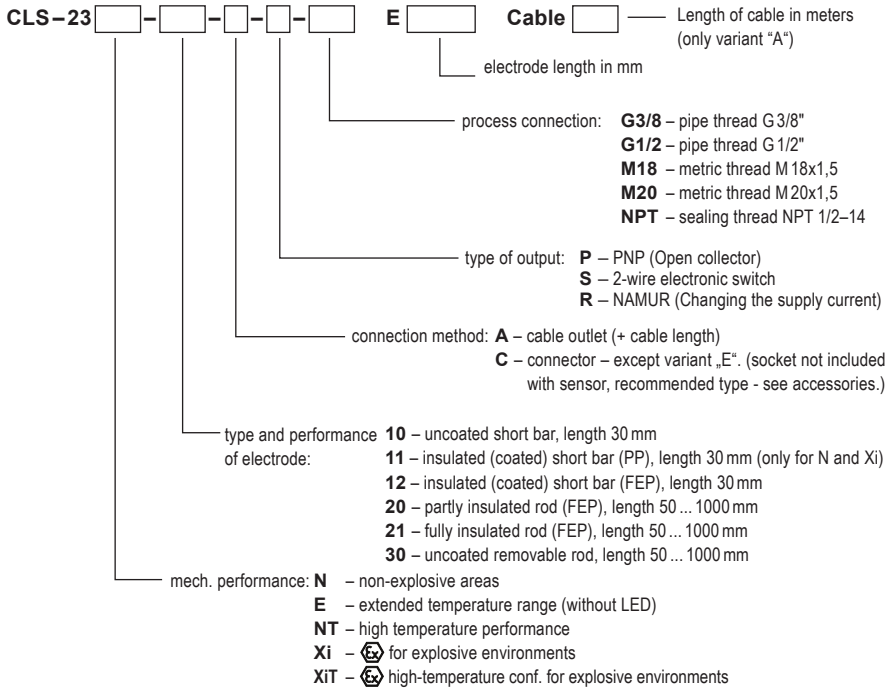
CLS – 23 [ ] – [ ] – [ ] – [ ] – [ ] E [ ] Cable [ ] Length of cable in meters (only variant "A")

electrode length in mm

process connection: **G3/8** – pipe thread G 3/8"
**G1/2** – pipe thread G 1/2"
**M18** – metric thread M 18x1,5
**M20** – metric thread M 20x1,5
**NPT** – sealing thread NPT 1/2–14

type of output: **P** – PNP (Open collector)
**S** – 2-wire electronic switch
**R** – NAMUR (Changing the supply current)

connection method: **A** – cable outlet (+ cable length)
**C** – connector – except variant „E". (socket not included with sensor, recommended type - see accessories.)

type and performance of electrode: **10** – uncoated short bar, length 30 mm
**11** – insulated (coated) short bar (PP), length 30 mm (only for N and Xi)
**12** – insulated (coated) short bar (FEP), length 30 mm
**20** – partly insulated rod (FEP), length 50 ... 1000 mm
**21** – fully insulated rod (FEP), length 50 ... 1000 mm
**30** – uncoated removable rod, length 50 ... 1000 mm

mech. performance: **N** – non-explosive areas
**E** – extended temperature range (without LED)
**NT** – high temperature performance
**Xi** – Ex for explosive environments
**XiT** – Ex high-temperature conf. for explosive environments